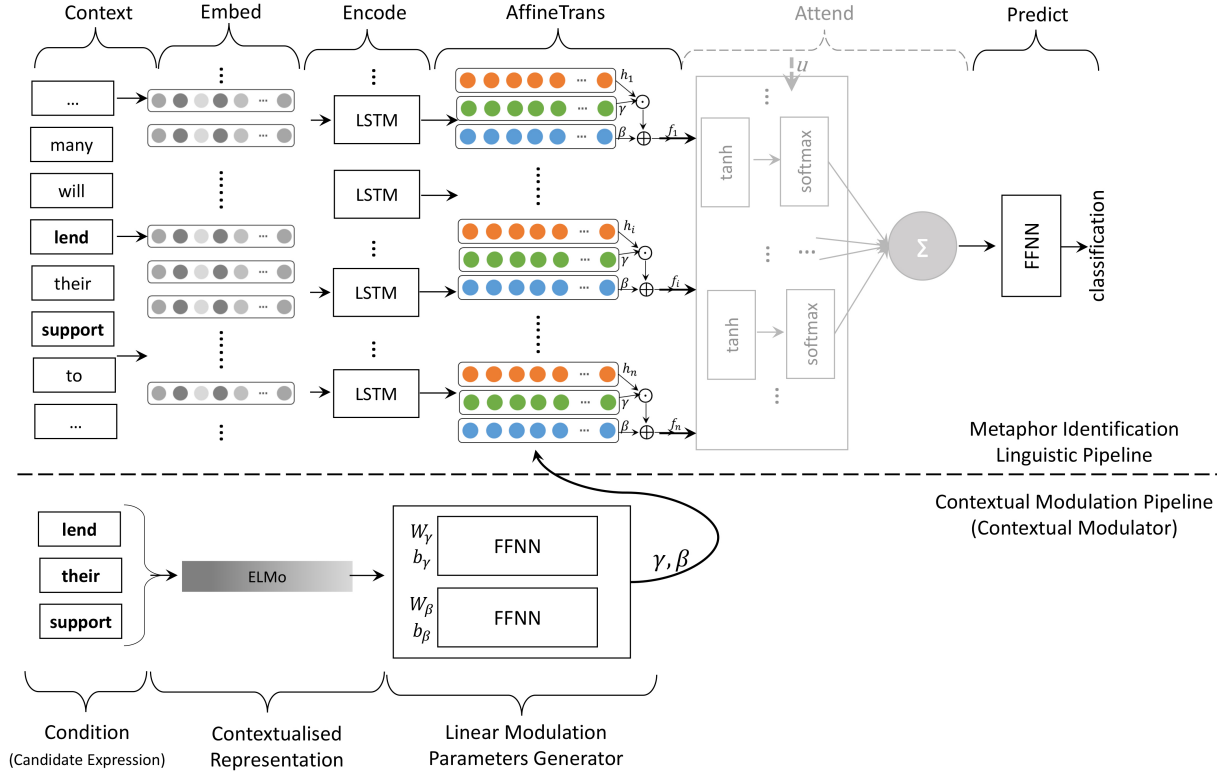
Context

Embed

Encode

AffineTrans

Attend

Predict

...

many

will

lend

their

support

to

...

LSTM

LSTM

LSTM

LSTM

$h_1$

$\gamma$

$\beta$

$f_1$

$h_i$

$\gamma$

$\beta$

$f_i$

$h_n$

$\gamma$

$\beta$

$f_n$

$u$

tanh

softmax

tanh

softmax

Σ

FFNN

classification

Metaphor Identification
Linguistic Pipeline

Contextual Modulation Pipeline
(Contextual Modulator)

lend

their

support

ELMo

$W_\gamma$
$b_\gamma$

FFNN

$W_\beta$
$b_\beta$

FFNN

$\gamma, \beta$

Condition
(Candidate Expression)

Contextualised
Representation

Linear Modulation
Parameters Generator